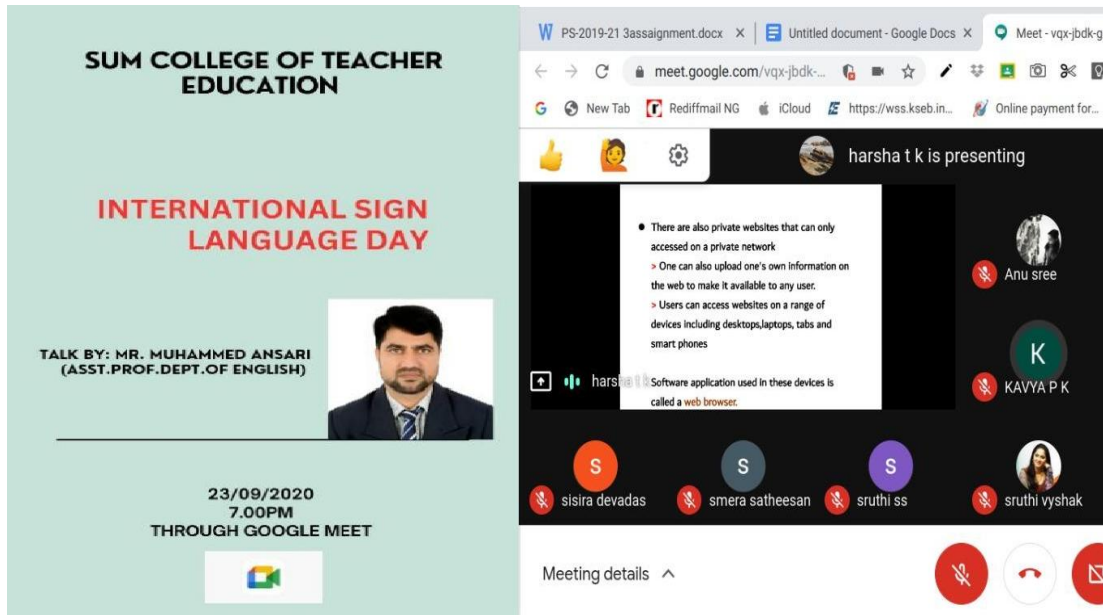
SUM COLLEGE OF TEACHER EDUCATION

INTERNATIONAL SIGN LANGUAGE DAY

TALK BY: MR. MUHAMMED ANSARI (ASST.PROF.DEPT.OF ENGLISH)

23/09/2020
7.00PM
THROUGH GOOGLE MEET

PS-2019-21 3assaignment.docx ×
Untitled document - Google Docs ×
Meet - vqx-jbdk-g

meet.google.com/vqx-jbdk-...

New Tab
Rediffmail NG
iCloud
https://wss.kseb.in...
Online payment for...

harsha t k is presenting

• There are also private websites that can only accessed on a private network
> One can also upload one's own information on the web to make it available to any user.
> Users can access websites on a range of devices including desktops,laptops, tabs and smart phones

Software application used in these devices is called a web browser.

harsha t k

Anu sree
K
KAVYA P K
S
sisira devadas
S
smera satheesan
S
sruthi ss
sruthi vyshak

Meeting details